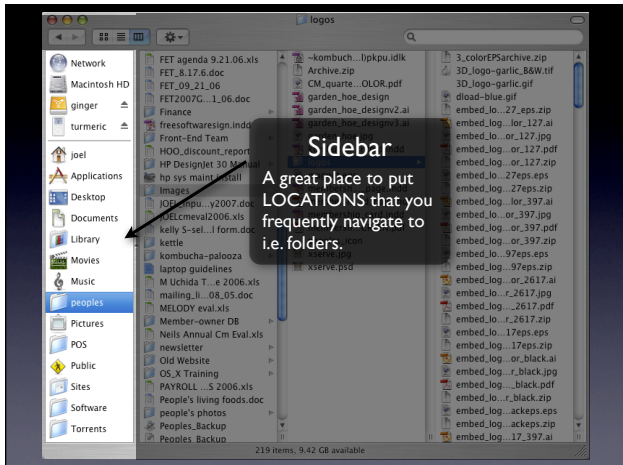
logos

Network
Macintosh HD
ginger
turmeric
joel
Applications
Desktop
Documents
Library
Movies
Music
peoples
Pictures
POS
Public
Sites
Software
Torrents

FET agenda 9.21.06.xls
FET_8.17.6.doc
FET_09_21_06
FET2007G...1_06.doc
Finance
freesoftwaresign.indd
Front-End Team
HOO_discount_report
HP DesignJet 30 Manual
hp sys maint install
Images
JOELinpu...y2007.doc
JOELcmeval2006.xls
kelly S-sel...l form.doc
kettle
kombucha-palooza
laptop guidelines
M Uchida T...e 2006.xls
mailing_li...08_05.doc
MELODY eval.xls
Member-owner DB
Neils Annual Cm Eval.xls
newsletter
Old Website
OS_X Training
PAYROLL ...S 2006.xls
People's living foods.doc
people's photos
Peoples_Backup
Peoples_Backup

~kombuch...)pkpu.idlk
Archive.zip
CM_quarte...OLOR.pdf
garden_hoe_design
garden_hoe_designv2.ai
garden_hoe_designv3.ai
xserve.jpg
xserve.psd

3_colorEPSarchive.zip
3D_logo-garlic_B&W.tif
3D_logo-garlic.jpg
dload-blue.gif
embed_lo...27_eps.zip
embed_log...lor_127.ai
embed_lo...or_127.jpg
embed_log...or_127.pdf
embed_log...or_127.zip
embed_lo...27eps.eps
embed_log...27eps.jpg
embed_log...lor_397.ai
embed_lo...or_397.jpg
embed_log...or_397.pdf
embed_log...or_397.zip
embed_lo...97eps.eps
embed_log...97eps.jpg
embed_log...or_2617.ai
embed_lo...r_2617.jpg
embed_log..._2617.pdf
embed_lo...r_2617.zip
embed_lo...17eps.eps
embed_log...17eps.jpg
embed_log...or_black.ai
embed_log...r_black.jpg
embed_log..._black.pdf
embed_log...ackeps.eps
embed_log...ackeps.zip
embed_log...17_397.ai

Sidebar
A great place to put LOCATIONS that you frequently navigate to i.e. folders.

219 items, 9.42 GB available